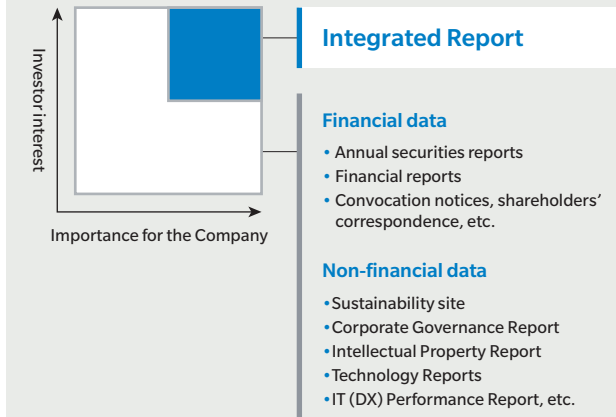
Investor interest

Importance for the Company

Integrated Report

Financial data

• Annual securities reports
• Financial reports
• Convocation notices, shareholders' correspondence, etc.

Non-financial data

• Sustainability site
• Corporate Governance Report
• Intellectual Property Report
• Technology Reports
• IT (DX) Performance Report, etc.